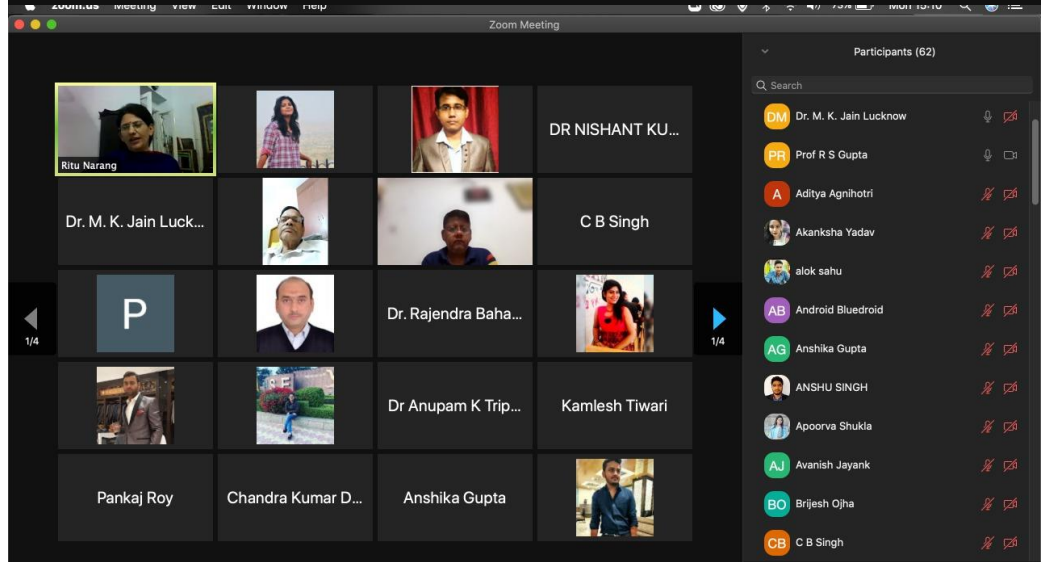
zoom.us Meeting View Edit Window Help

Mon 15:10

Zoom Meeting

Ritu Narang

DR NISHANT KU...

Dr. M. K. Jain Luck...

C B Singh

P

Dr. Rajendra Baha...

1/4

1/4

Dr Anupam K Trip...

Kamlesh Tiwari

Pankaj Roy

Chandra Kumar D...

Anshika Gupta

Participants (62)

Search

DM Dr. M. K. Jain Lucknow

PR Prof R S Gupta

A Aditya Agnihotri

Akanksha Yadav

alok sahu

AB Android Bluedroid

AG Anshika Gupta

ANSHU SINGH

Apoorva Shukla

AJ Avanish Jayank

BO Brijesh Ojha

CB C B Singh